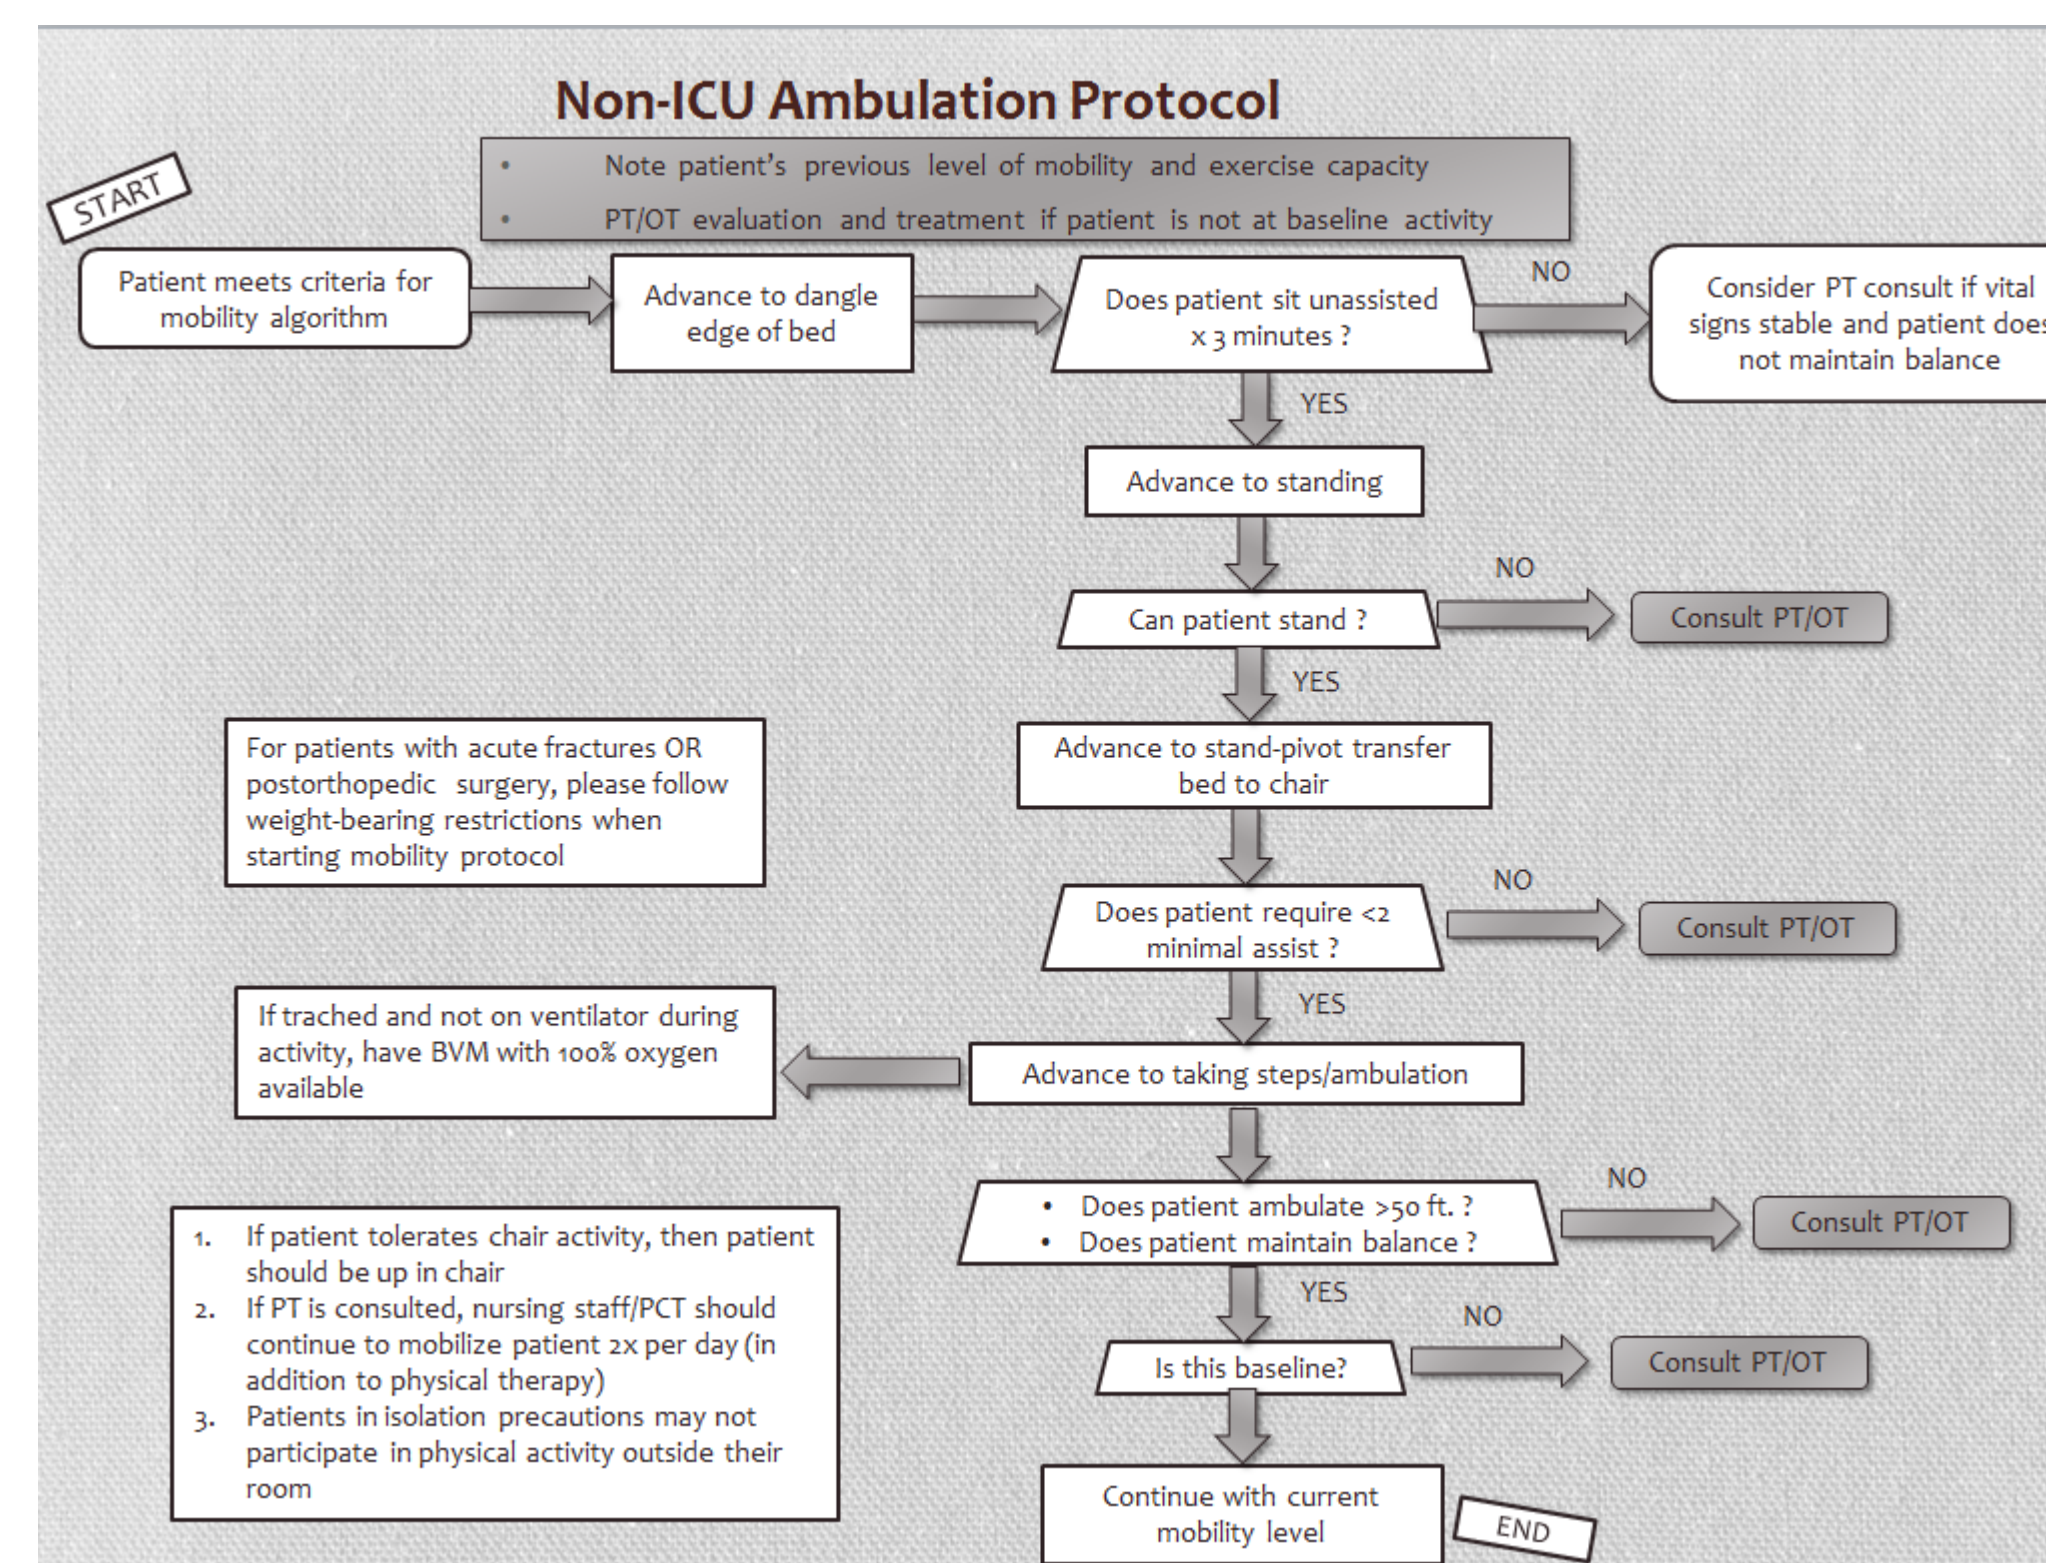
Non-ICU Ambulation Protocol

- Note patient's previous level of mobility and exercise capacity
- PT/OT evaluation and treatment if patient is not at baseline activity

START

Patient meets criteria for mobility algorithm

Advance to dangle edge of bed

Does patient sit unassisted x 3 minutes ?

NO

Consider PT consult if vital signs stable and patient does not maintain balance

YES

Advance to standing

NO

Can patient stand ?

Consult PT/OT

YES

For patients with acute fractures OR postorthopedic surgery, please follow weight-bearing restrictions when starting mobility protocol

Advance to stand-pivot transfer bed to chair

NO

Does patient require <2 minimal assist ?

Consult PT/OT

YES

If trached and not on ventilator during activity, have BVM with 100% oxygen available

Advance to taking steps/ambulation

NO

- Does patient ambulate >50 ft. ?
- Does patient maintain balance ?

Consult PT/OT

1. If patient tolerates chair activity, then patient should be up in chair
2. If PT is consulted, nursing staff/PCT should continue to mobilize patient 2x per day (in addition to physical therapy)
3. Patients in isolation precautions may not participate in physical activity outside their room

YES

NO

Is this baseline?

Consult PT/OT

Continue with current mobility level

END